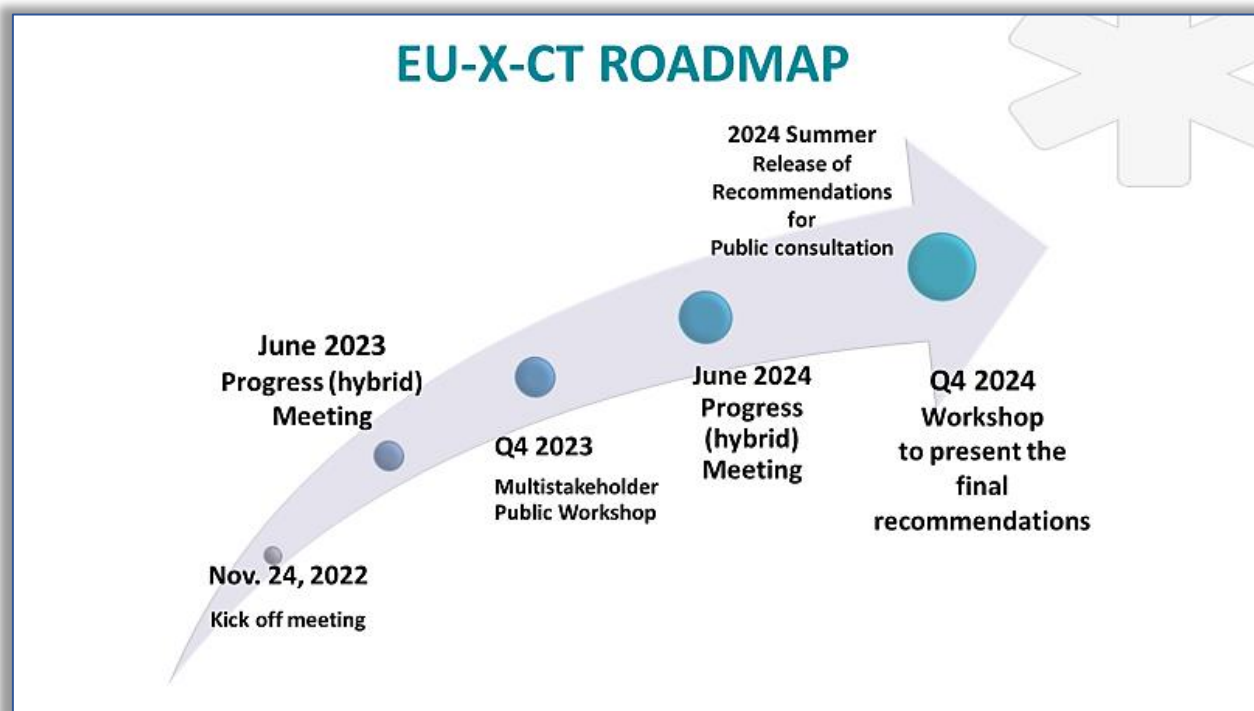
EU-X-CT ROADMAP

Nov. 24, 2022
Kick off meeting

June 2023
Progress (hybrid)
Meeting

Q4 2023
Multistakeholder
Public Workshop

June 2024
Progress
(hybrid)
Meeting

2024 Summer
Release of
Recommendations
for
Public consultation

Q4 2024
Workshop
to present the
final
recommendations